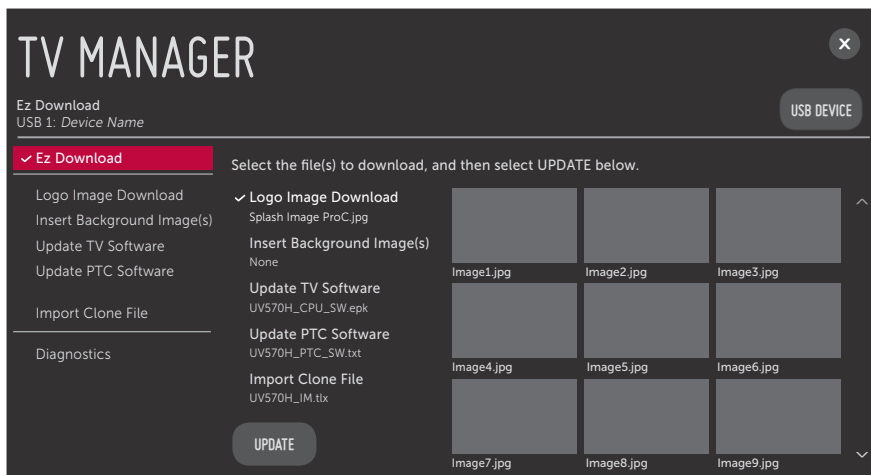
TV MANAGER

Ez Download
USB 1: *Device Name*

USB DEVICE

✓ Ez Download

Logo Image Download
Insert Background Image(s)
Update TV Software
Update PTC Software

Import Clone File

Diagnostics

Select the file(s) to download, and then select UPDATE below.

✓ Logo Image Download
Splash Image ProC.jpg

Insert Background Image(s)
None

Update TV Software
UV570H_CPU_SW.epk

Update PTC Software
UV570H_PTC_SW.txt

Import Clone File
UV570H_IM.tlx

UPDATE

Image1.jpg
Image2.jpg
Image3.jpg
Image4.jpg
Image5.jpg
Image6.jpg
Image7.jpg
Image8.jpg
Image9.jpg